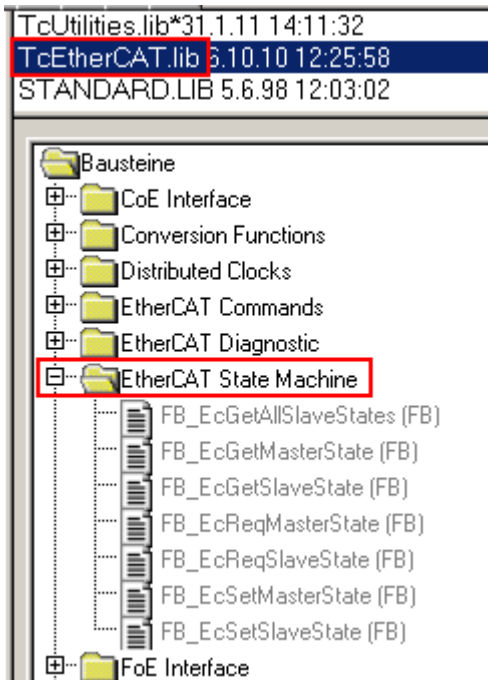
TcUtilities.lib*31.1.11 14:11:32
TcEtherCAT.lib 6.10.10 12:25:58
STANDARD.LIB 5.6.98 12:03:02

Bausteine
CoE Interface
Conversion Functions
Distributed Clocks
EtherCAT Commands
EtherCAT Diagnostic
EtherCAT State Machine
FB_EcGetAllSlaveStates (FB)
FB_EcGetMasterState (FB)
FB_EcGetSlaveState (FB)
FB_EcReqMasterState (FB)
FB_EcReqSlaveState (FB)
FB_EcSetMasterState (FB)
FB_EcSetSlaveState (FB)
FoE Interface